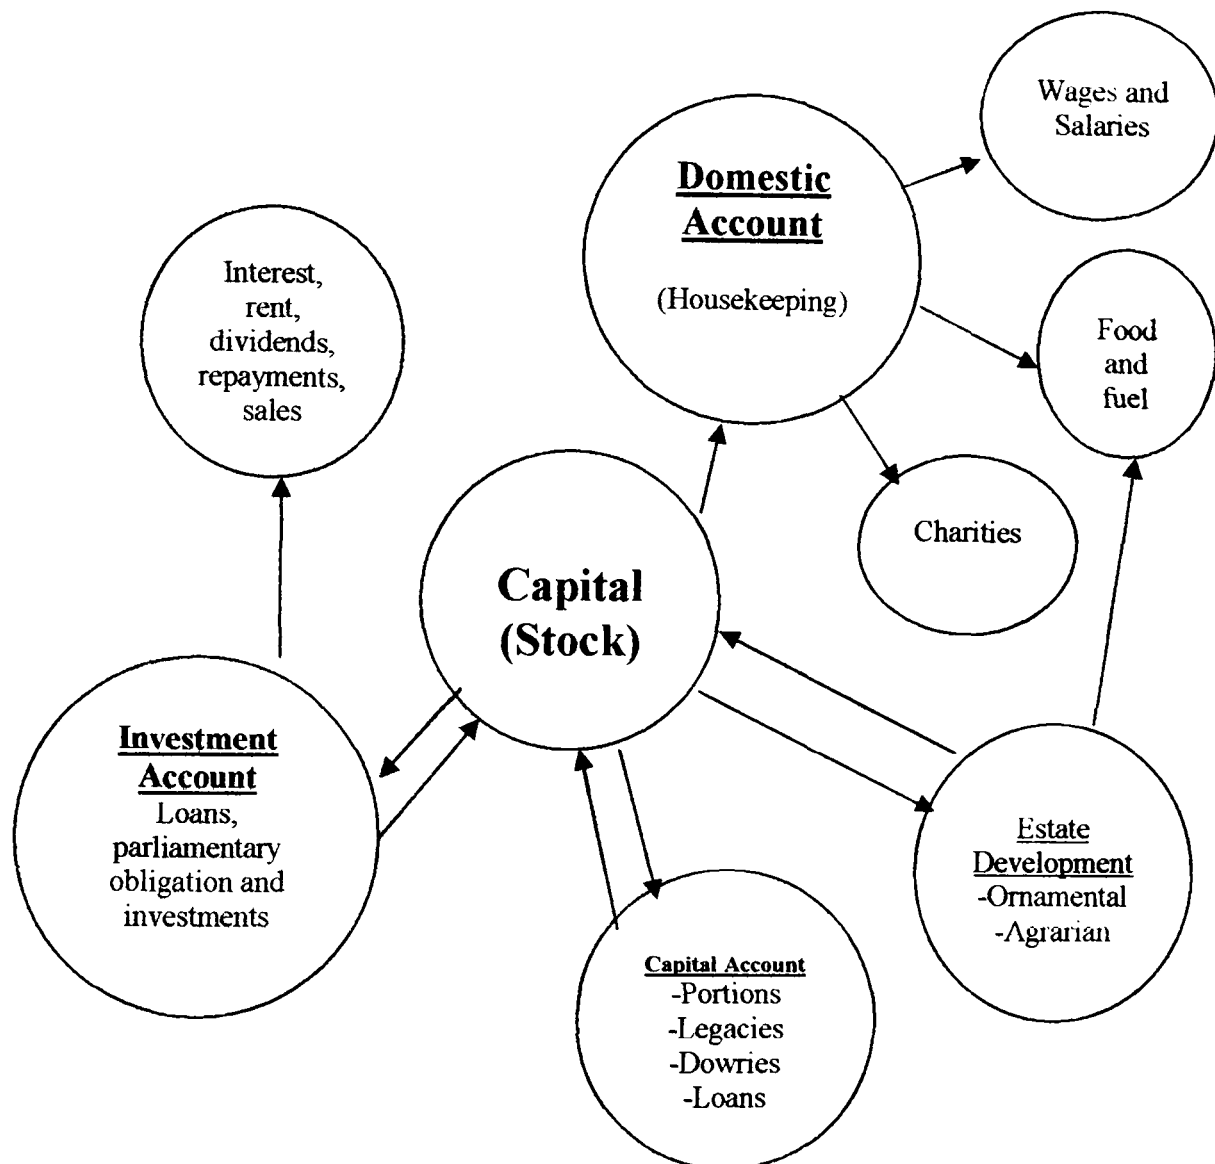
Wages and Salaries

Domestic Account

(Housekeeping)

Interest, rent, dividends, repayments, sales

Food and fuel

Charities

Capital (Stock)

Investment Account
Loans, parliamentary obligation and investments

Estate Development
-Ornamental
-Agrarian

Capital Account
-Portions
-Legacies
-Dowries
-Loans